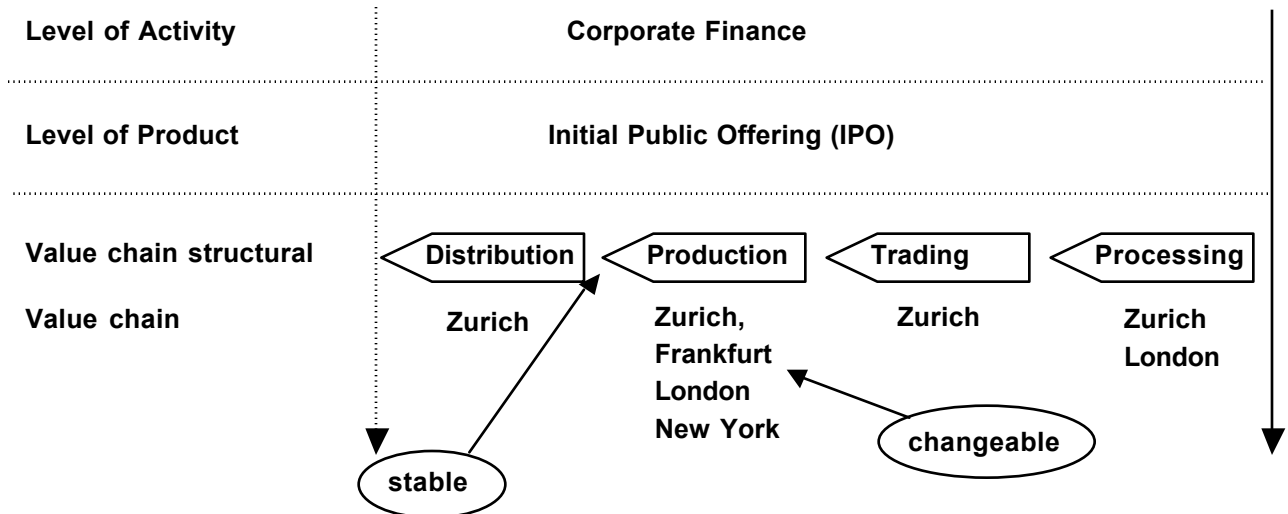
Level of Activity

Corporate Finance

Level of Product

Initial Public Offering (IPO)

Value chain structural

Distribution

Production

Trading

Processing

Value chain

Zurich

Zurich, Frankfurt London New York

Zurich

Zurich London

stable

changeable